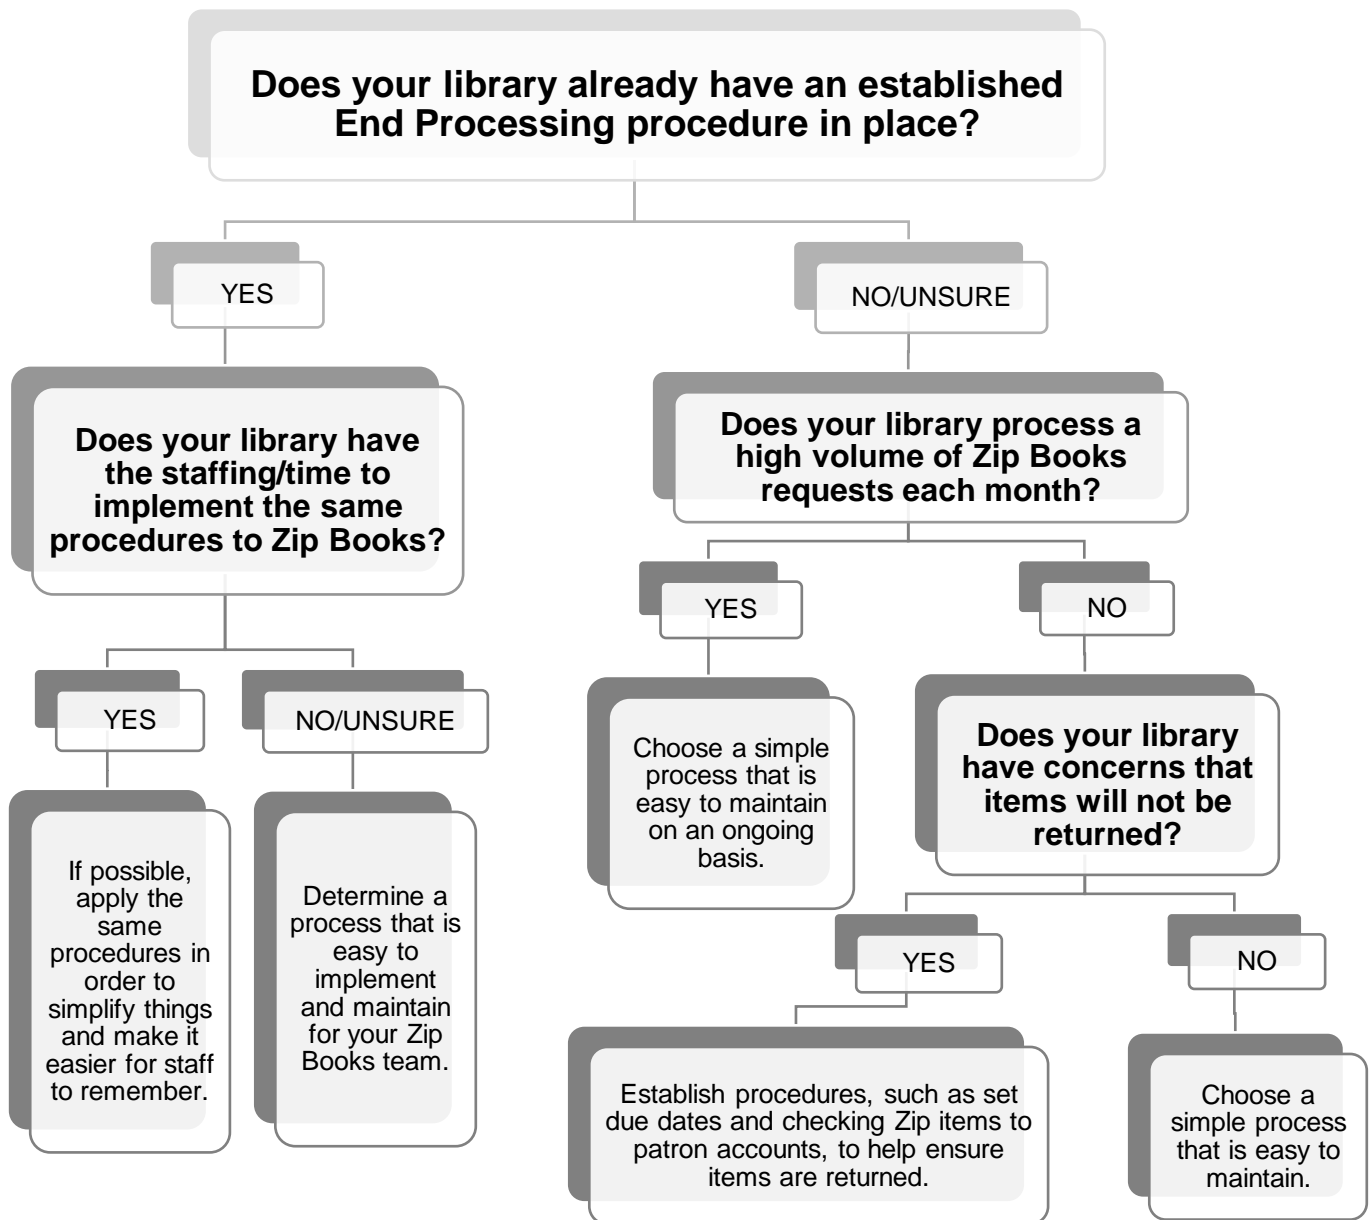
Does your library already have an established End Processing procedure in place?

YES

NO/UNSURE

Does your library have the staffing/time to implement the same procedures to Zip Books?

YES

NO/UNSURE

If possible, apply the same procedures in order to simplify things and make it easier for staff to remember.

Determine a process that is easy to implement and maintain for your Zip Books team.

Does your library process a high volume of Zip Books requests each month?

YES

NO

Choose a simple process that is easy to maintain on an ongoing basis.

Does your library have concerns that items will not be returned?

YES

NO

Establish procedures, such as set due dates and checking Zip items to patron accounts, to help ensure items are returned.

Choose a simple process that is easy to maintain.